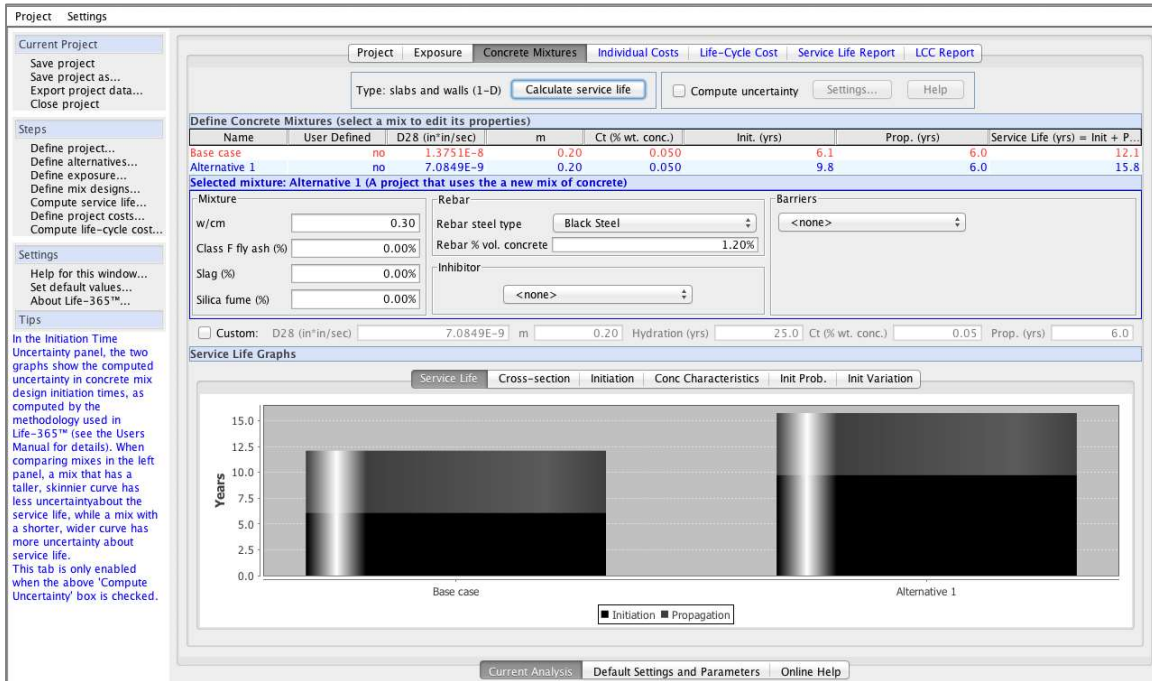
Project Settings

Current Project
Save project
Save project as...
Export project data...
Close project

Steps
Define project...
Define alternatives...
Define exposure...
Define mix designs...
Compute service life...
Define project costs...
Compute life-cycle cost...

Settings
Help for this window...
Set default values...
About Life-365™...

Tips
In the Initiation Time Uncertainty panel, the two graphs show the computed uncertainty in concrete mix design initiation times, as computed by the methodology used in Life-365™ (see the Users Manual for details). When comparing mixes in the left panel, a mix that has a taller, skinnier curve has less uncertaintyabout the service life, while a mix with a shorter, wider curve has more uncertainty about service life.
This tab is only enabled when the above 'Compute Uncertainty' box is checked.

Project | Exposure | Concrete Mixtures | Individual Costs | Life-Cycle Cost | Service Life Report | LCC Report

Type: slabs and walls (1-D) | Calculate service life | Compute uncertainty | Settings... | Help

Define Concrete Mixtures (select a mix to edit its properties)

| Name | User Defined | D28 (in*in/sec) | m | Ct (% wt. conc.) | Init. (yrs) | Prop. (yrs) | Service Life (yrs) = Init + P... |
|---|---|---|---|---|---|---|---|
| Base case | no | 1.3751E-8 | 0.20 | 0.050 | 6.1 | 6.0 | 12.1 |
| Alternative 1 | no | 7.0849E-9 | 0.20 | 0.050 | 9.8 | 6.0 | 15.8 |

Selected mixture: Alternative 1 (A project that uses the a new mix of concrete)

Mixture
w/cm 0.30
Class F fly ash (%) 0.00%
Slag (%) 0.00%
Silica fume (%) 0.00%

Rebar
Rebar steel type Black Steel
Rebar % vol. concrete 1.20%

Inhibitor
<none>

Barriers
<none>

Custom: D28 (in*in/sec) 7.0849E-9 m 0.20 Hydration (yrs) 25.0 Ct (% wt. conc.) 0.05 Prop. (yrs) 6.0

Service Life Graphs

Service Life | Cross-section | Initiation | Conc Characteristics | Init Prob. | Init Variation

15.0
12.5
10.0
7.5
5.0
2.5
0.0
Years

Base case
Alternative 1

■ Initiation ■ Propagation

Current Analysis | Default Settings and Parameters | Online Help